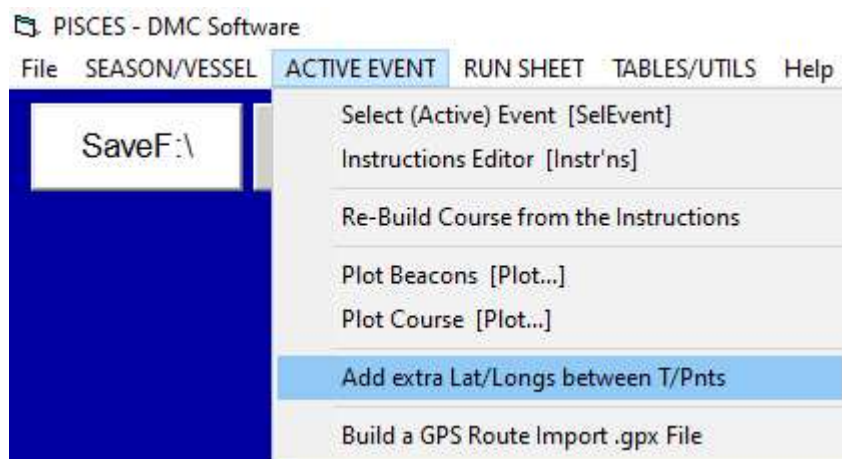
PISCES - DMC Software

File SEASON/VESSEL ACTIVE EVENT RUN SHEET TABLES/UTILS Help

SaveF:\

Select (Active) Event [SelEvent]
Instructions Editor [Instr'ns]

Re-Build Course from the Instructions

Plot Beacons [Plot...]
Plot Course [Plot...]

Add extra Lat/Longs between T/Pnts

Build a GPS Route Import .gpx File